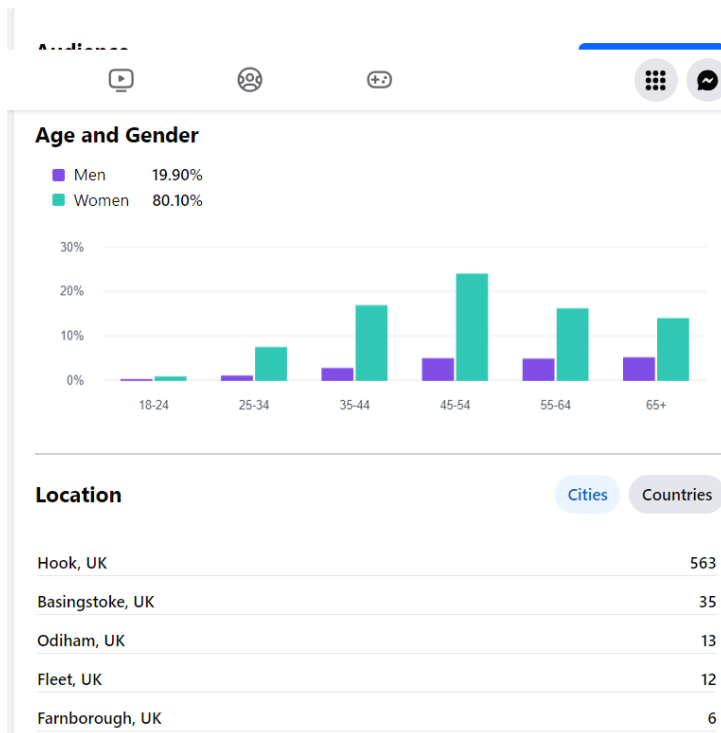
Audience

Age and Gender

Men 19.90%
Women 80.10%

30%
20%
10%
0%

18-24
25-34
35-44
45-54
55-64
65+

Location

Cities
Countries

| | |
|---|---|
| Hook, UK | 563 |
| Basingstoke, UK | 35 |
| Odiham, UK | 13 |
| Fleet, UK | 12 |
| Farnborough, UK | 6 |